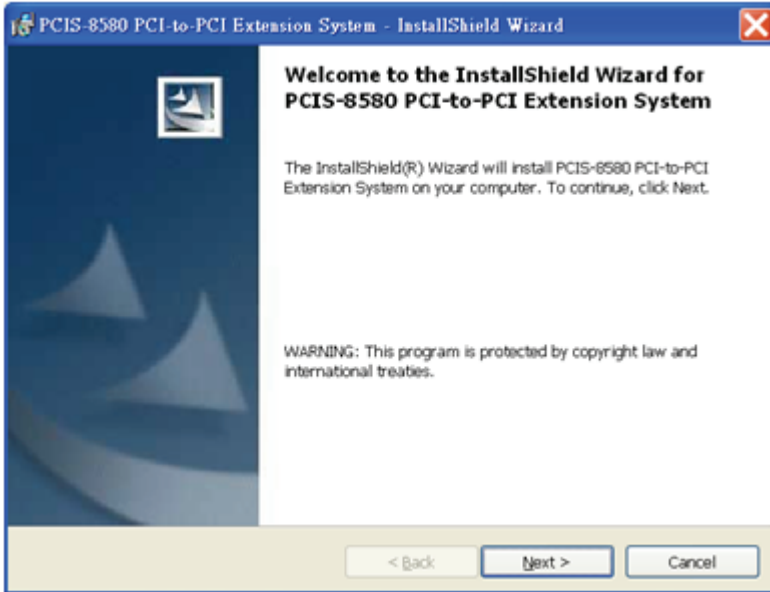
PCIS-8580 PCI-to-PCI Extension System - InstallShield Wizard

Welcome to the InstallShield Wizard for PCIS-8580 PCI-to-PCI Extension System

The InstallShield(R) Wizard will install PCIS-8580 PCI-to-PCI Extension System on your computer. To continue, click Next.

WARNING: This program is protected by copyright law and international treaties.

< Back

Next >

Cancel